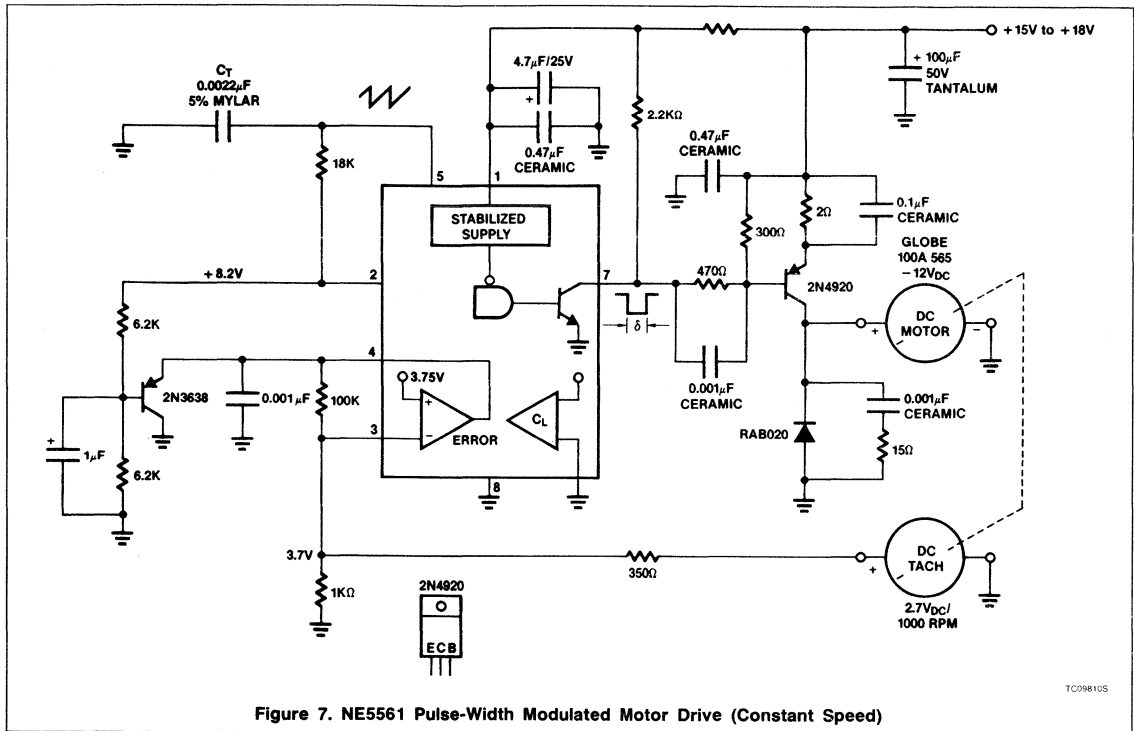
+15V to +18V

$C_T$
0.0022μF
5% MYLAR

4.7μF/25V

+

0.47μF
CERAMIC

2.2KΩ

+ 100μF
50V
TANTALUM

0.47μF
CERAMIC

18K

5

1

STABILIZED
SUPPLY

300Ω

2Ω

0.1μF
CERAMIC

GLOBE
100A 565
$-12V_{DC}$

+8.2V

2

7

470Ω

2N4920

6.2K

δ

+

DC
MOTOR

−

4

3.75V

+

−

ERROR

$C_L$

2N3638

0.001μF

100K

3

0.001μF
CERAMIC

0.001μF
CERAMIC

+

1μF

6.2K

RAB020

15Ω

8

3.7V

350Ω

+

DC
TACH

1KΩ

2N4920

ECB

$2.7V_{DC}$/
1000 RPM

TC09810S

Figure 7. NE5561 Pulse-Width Modulated Motor Drive (Constant Speed)